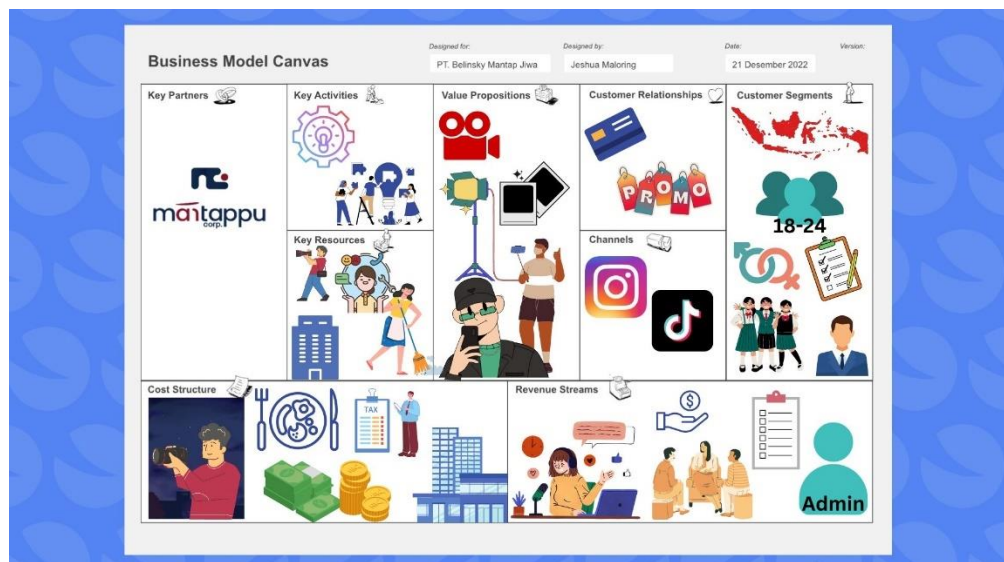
Business Model Canvas

Designed for: PT. Belinsky Mantap Jiwa

Designed by: Jeshua Maloring

Date: 21 Desember 2022

Version:

Key Partners

mantappu corp.

Key Activities

Key Resources

Value Propositions

Customer Relationships

PROMO

Channels

Customer Segments

18-24

Cost Structure

TAX

Revenue Streams

$

Admin